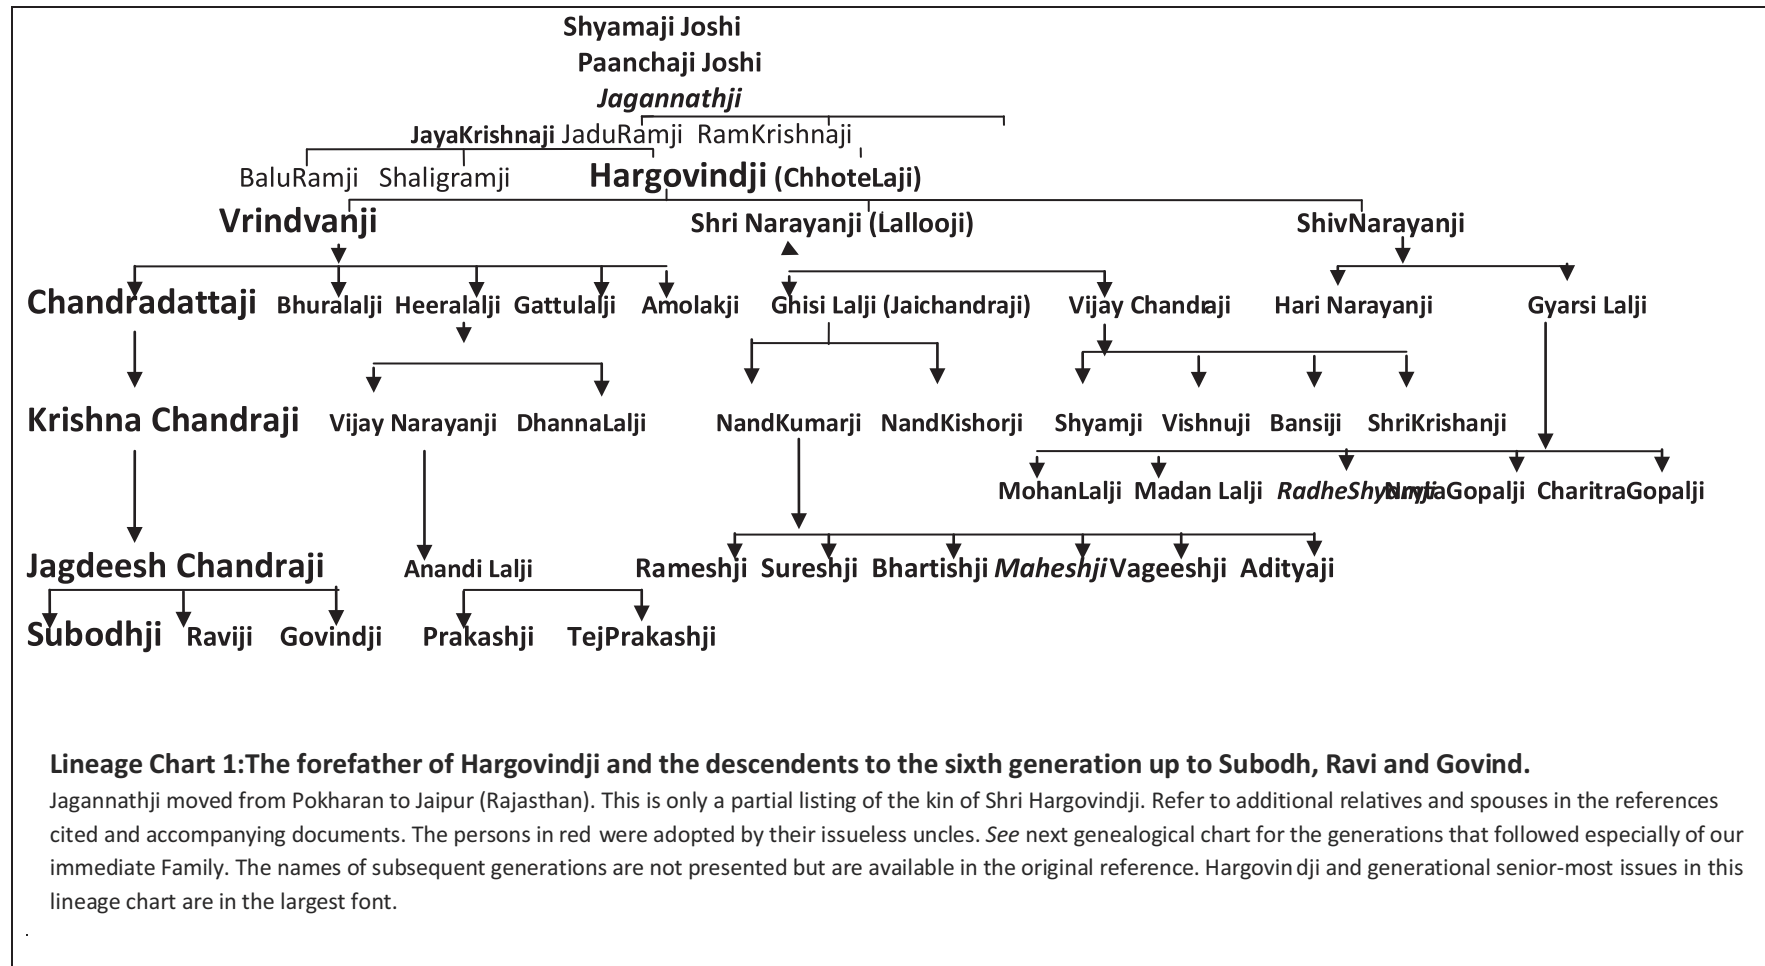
Shyamaji Joshi

Paanchaji Joshi

Jagannathji

JayaKrishnaji JaduRamji RamKrishnaji

BaluRamji Shaligramji Hargovindji (ChhoteLaji)

Vrindvanji Shri Narayanji (Lallooji) ShivNarayanji

Chandradattaji Bhuralalji Heeralalji Gattulalji Amolakji Ghisi Lalji (Jaichandraji) Vijay Chandraji Hari Narayanji Gyarsi Lalji

Krishna Chandraji Vijay Narayanji DhannaLalji NandKumarji NandKishorji Shyamji Vishnuji Bansiji ShriKrishanji

MohanLalji Madan Lalji RadheShyamji NandaGopalji CharitraGopalji

Jagdeesh Chandraji Anandi Lalji Rameshji Sureshji Bhartishji Maheshji Vageeshji Adityaji

Subodhji Raviji Govindji Prakashji TejPrakashji

Lineage Chart 1:The forefather of Hargovindji and the descendents to the sixth generation up to Subodh, Ravi and Govind.

Jagannathji moved from Pokharan to Jaipur (Rajasthan). This is only a partial listing of the kin of Shri Hargovindji. Refer to additional relatives and spouses in the references cited and accompanying documents. The persons in red were adopted by their issueless uncles. See next genealogical chart for the generations that followed especially of our immediate Family. The names of subsequent generations are not presented but are available in the original reference. Hargovindji and generational senior-most issues in this lineage chart are in the largest font.